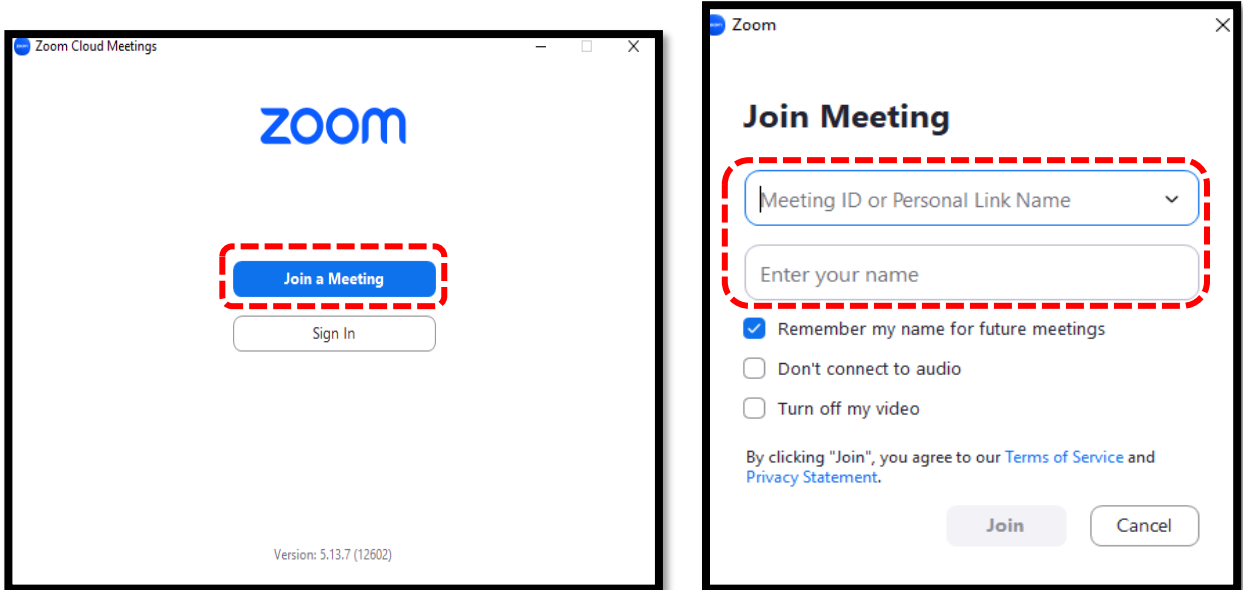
Zoom Cloud Meetings

zoom

Join a Meeting

Sign In

Version: 5.13.7 (12602)

Zoom

Join Meeting

Meeting ID or Personal Link Name

Enter your name

Remember my name for future meetings

Don't connect to audio

Turn off my video

By clicking "Join", you agree to our Terms of Service and Privacy Statement.

Join

Cancel